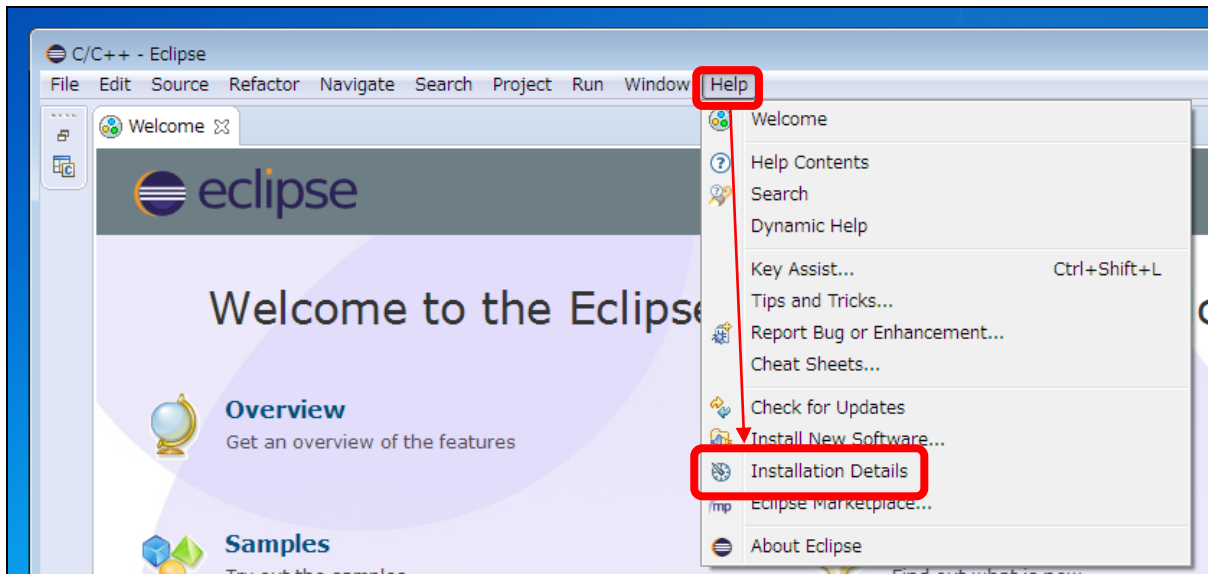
C/C++ - Eclipse

File Edit Source Refactor Navigate Search Project Run Window Help

Welcome

eclipse

Welcome to the Eclipse

Overview
Get an overview of the features

Samples
Try out the samples

Welcome

Help Contents
Search
Dynamic Help

Key Assist... Ctrl+Shift+L
Tips and Tricks...
Report Bug or Enhancement...
Cheat Sheets...

Check for Updates
Install New Software...
Installation Details
Eclipse Marketplace...

About Eclipse

Find out what is new